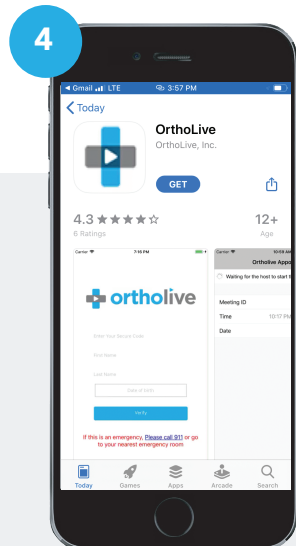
4

◀ Gmail LTE 3:57 PM

< Today

OrthoLive
OrthoLive, Inc.

GET

4.3 ★★★★☆
6 Ratings

12+
Age

Carrier 7:16 PM

ortholive

Enter Your Secure Code

First Name

Last Name

Date of Birth

Verify

If this is an emergency, Please call 911 or go to your nearest emergency room

Carrier 10:18 AM
OrthoLive Appo

Waiting for the host to start t

Meeting ID
Time 10:17 PM
Date

Today Games Apps Arcade Search